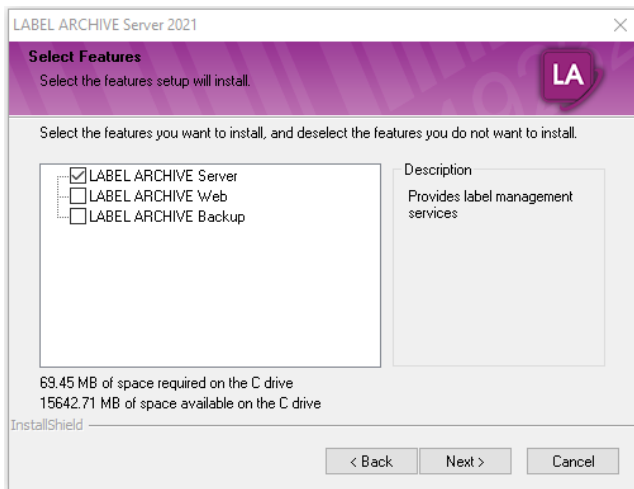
LABEL ARCHIVE Server 2021

Select Features
Select the features setup will install.

LA

Select the features you want to install, and deselect the features you do not want to install.

LABEL ARCHIVE Server
LABEL ARCHIVE Web
LABEL ARCHIVE Backup

Description
Provides label management services

69.45 MB of space required on the C drive
15642.71 MB of space available on the C drive

InstallShield

< Back
Next >
Cancel